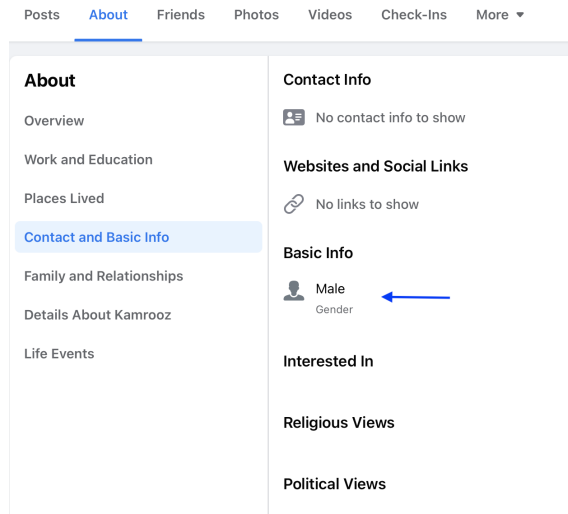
Posts About Friends Photos Videos Check-Ins More ▾

About

Overview

Work and Education

Places Lived

Contact and Basic Info

Family and Relationships

Details About Kamrooz

Life Events

Contact Info

No contact info to show

Websites and Social Links

No links to show

Basic Info

Male
Gender

Interested In

Religious Views

Political Views